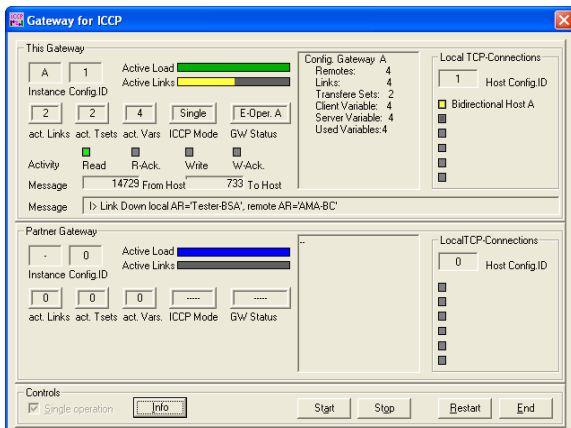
Gateway for ICCP

This Gateway

A 1
Instance Config.ID

Active Load
Active Links

2 2 4 Single E-Oper. A
act. Links act. Tsets act. Vars ICCP Mode GW Status

Activity Read R-Ack. Write W-Ack.

Message 14729 From Host 733 To Host

Config. Gateway A
Remotes: 4
Links: 4
Transfere Sets: 2
Client Variable: 4
Server Variable: 4
Used Variables:4

Local TCP-Connections
1 Host Config.ID
Bidirectional Host A

Message I> Link Down local AR='Tester-BSA', remote AR='AMA-BC'

Partner Gateway

- 0
Instance Config.ID

Active Load
Active Links

0 0 0 ----- -----
act. Links act. Tsets act. Vars. ICCP Mode GW Status

--

LocalTCP-Connections
0 Host Config.ID

Controls
Single operation Info Start Stop Restart End